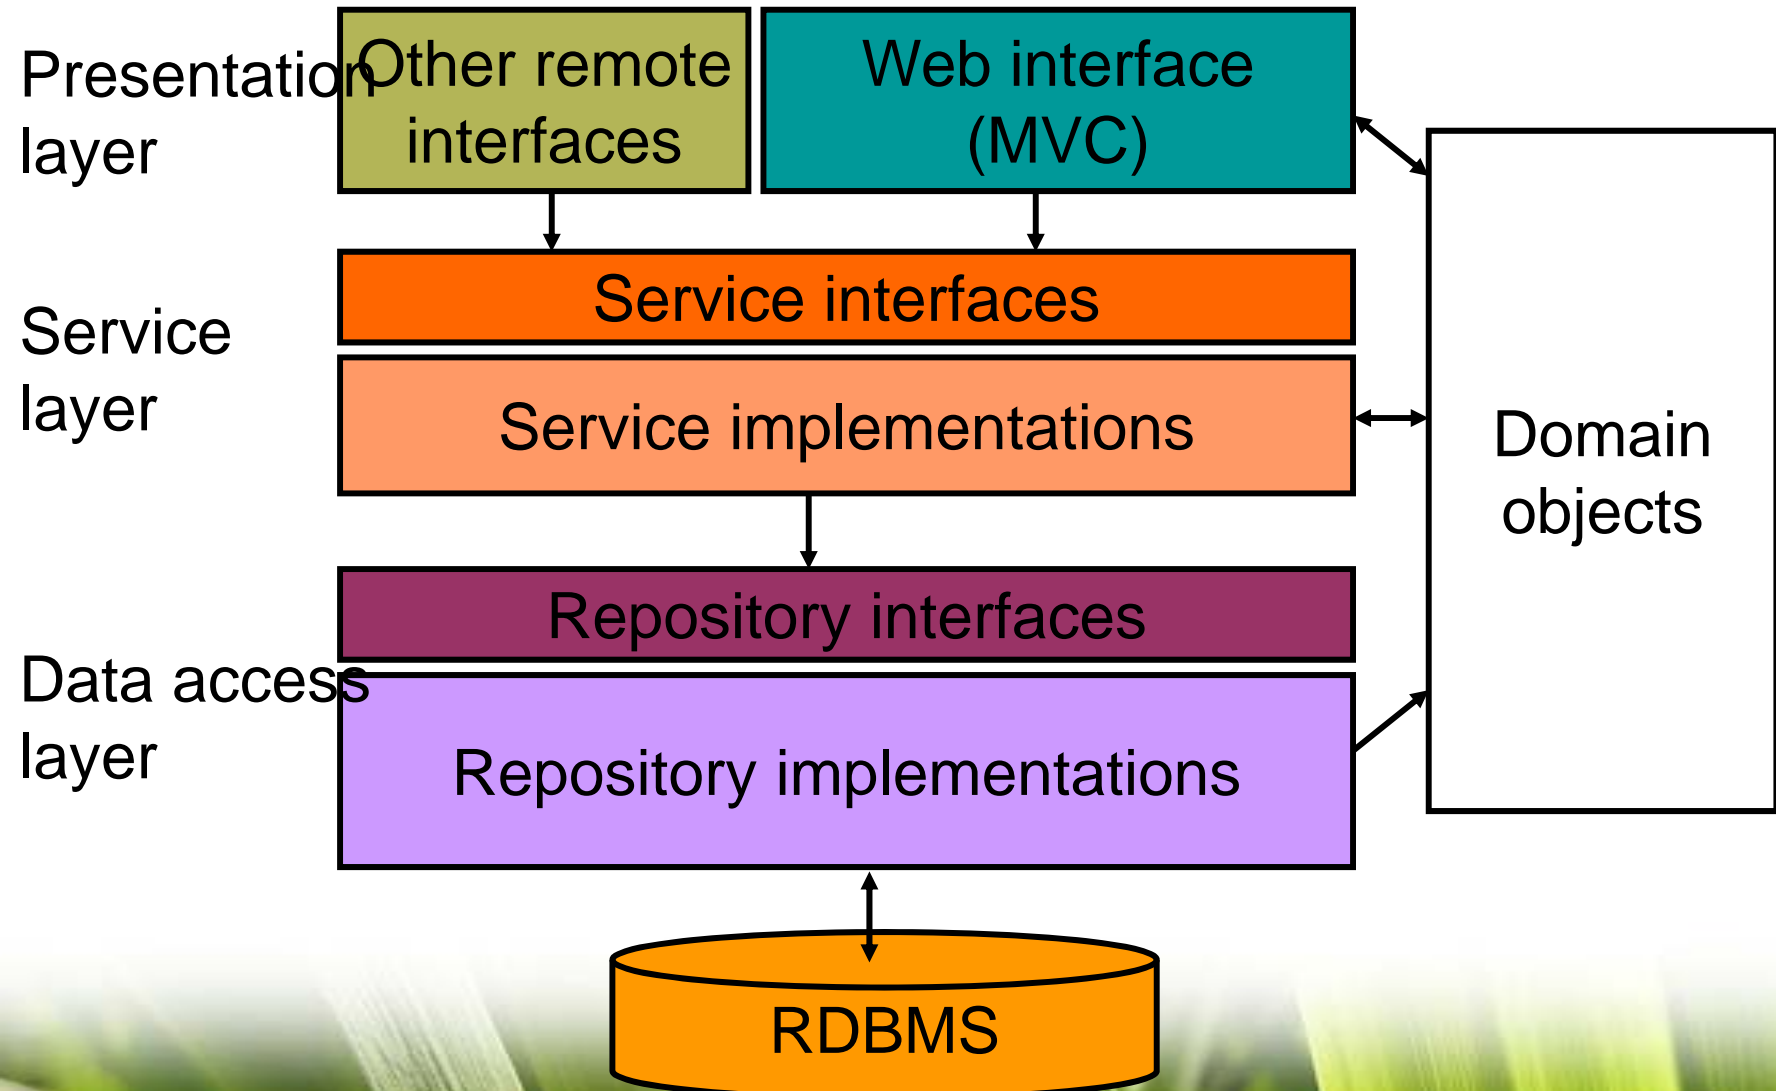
Presentation layer

Other remote interfaces

Web interface (MVC)

Service layer

Service interfaces

Service implementations

Domain objects

Data access layer

Repository interfaces

Repository implementations

RDBMS